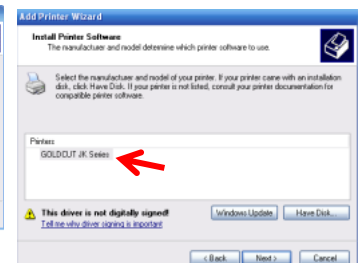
Add Printer Wizard

Install Printer Software
The manufacturer and model determine which printer software to use.

Select the manufacturer and model of your printer. If your printer came with an installation disk, click Have Disk. If your printer is not listed, consult your printer documentation for compatible printer software.

Printers
GOLDCUT JK Series

This driver is not digitally signed!
Tell me why driver signing is important

Windows Update
Have Disk...

< Back
Next >
Cancel